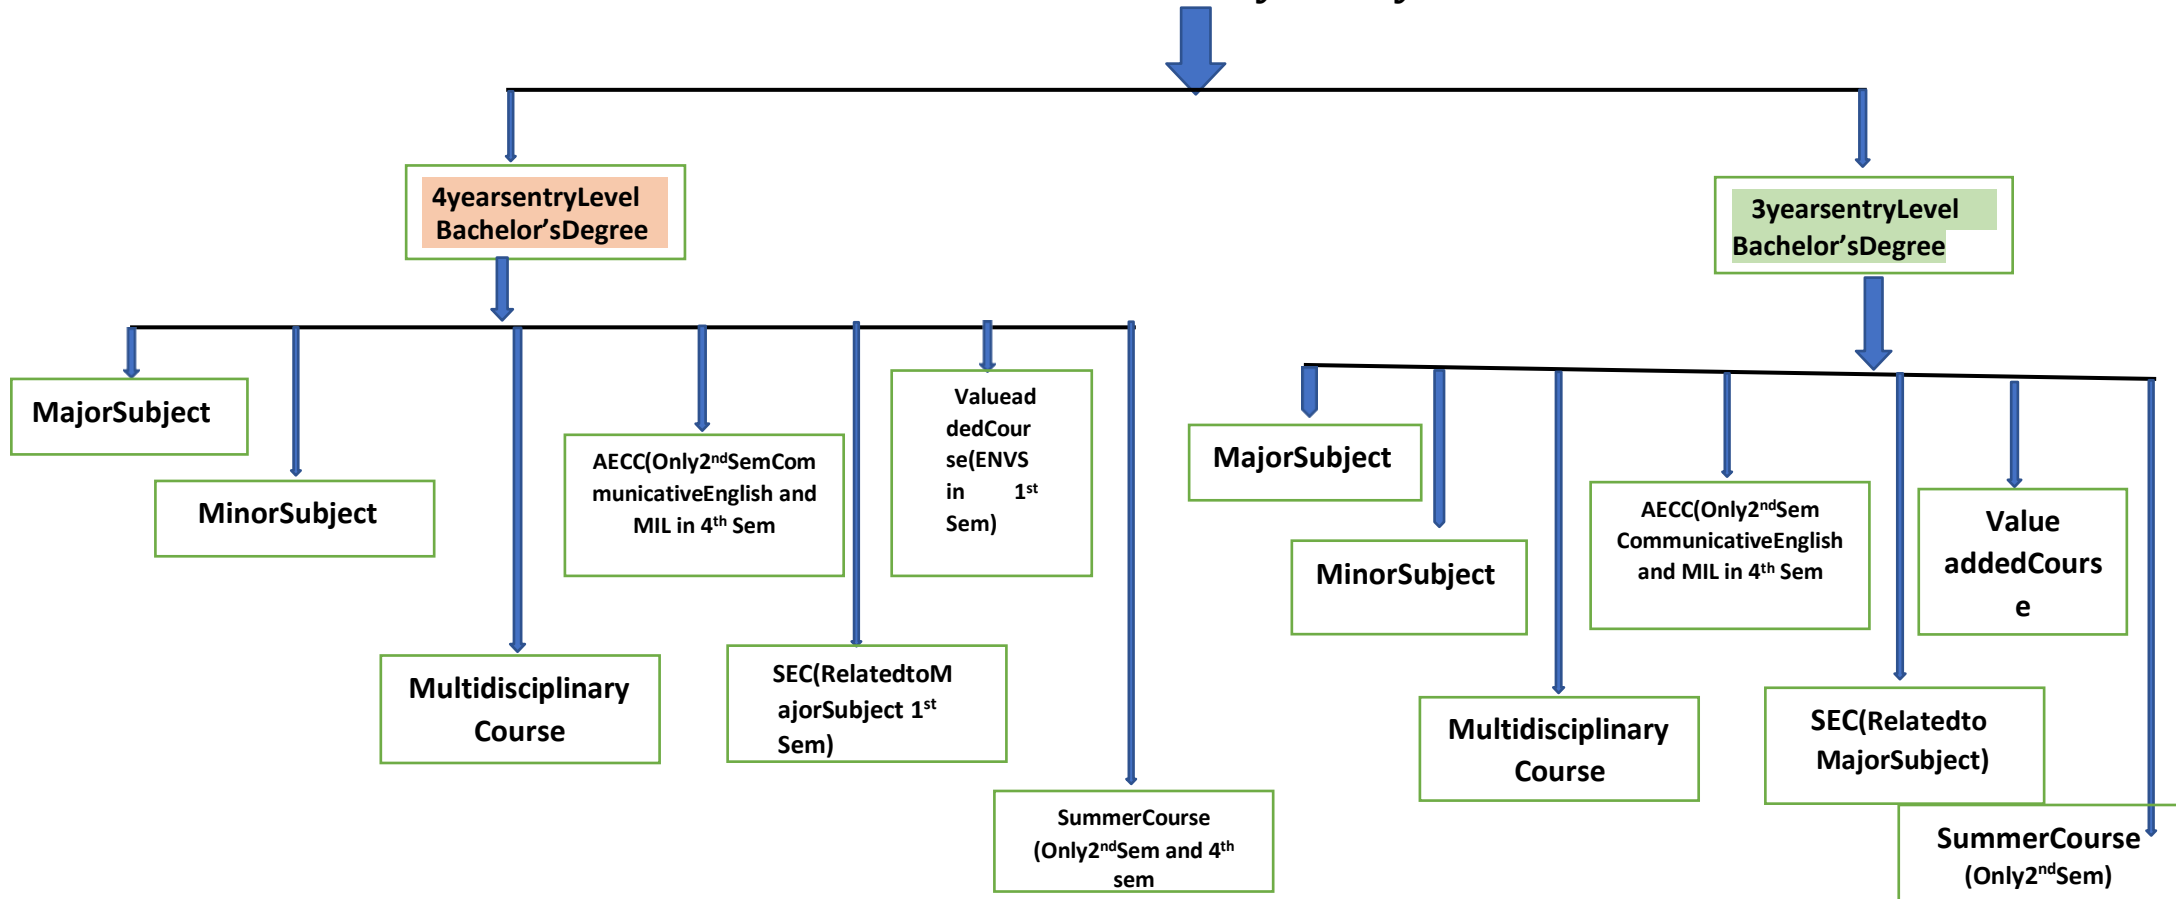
4yearsentryLevel Bachelor'sDegree

3yearsentryLevel Bachelor'sDegree

MajorSubject

MinorSubject

Multidisciplinary Course

AECC(Only2$^{nd}$SemCommunicativeEnglish and MIL in 4$^{th}$ Sem

SEC(RelatedtoMajorSubject 1$^{st}$ Sem)

Valueaddedcourse(ENVS in 1$^{st}$ Sem)

SummerCourse (Only2$^{nd}$Sem and 4$^{th}$ sem

MajorSubject

MinorSubject

Multidisciplinary Course

AECC(Only2$^{nd}$Sem CommunicativeEnglish and MIL in 4$^{th}$ Sem

Value addedCourse

SEC(Relatedto MajorSubject)

SummerCourse (Only2$^{nd}$Sem)